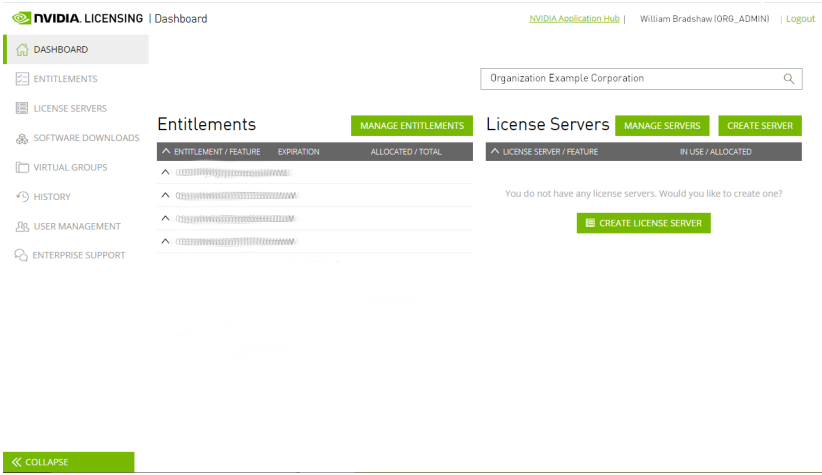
NVIDIA. LICENSING | Dashboard

NVIDIA Application Hub | William Bradshaw (ORG_ADMIN) | Logout

DASHBOARD
ENTITLEMENTS
LICENSE SERVERS
SOFTWARE DOWNLOADS
VIRTUAL GROUPS
HISTORY
USER MANAGEMENT
ENTERPRISE SUPPORT

Organization Example Corporation

Entitlements

MANAGE ENTITLEMENTS

| ENTITLEMENT / FEATURE | EXPIRATION | ALLOCATED / TOTAL |
|---|---|---|
| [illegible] | | |
| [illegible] | | |
| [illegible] | | |
| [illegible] | | |

License Servers

MANAGE SERVERS

CREATE SERVER

| LICENSE SERVER / FEATURE | IN USE / ALLOCATED |
|---|---|

You do not have any license servers. Would you like to create one?

CREATE LICENSE SERVER

COLLAPSE